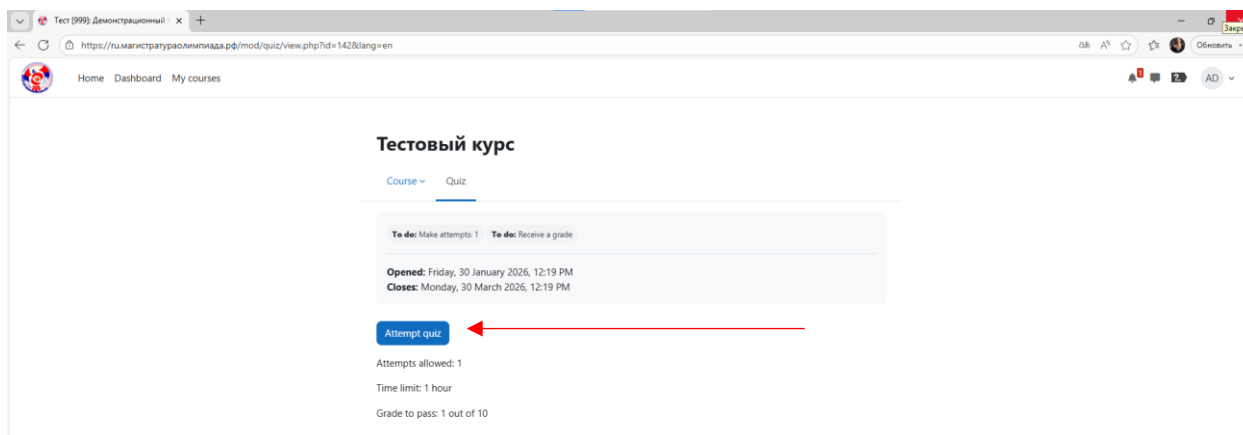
Тест [999]: Демонстрационный

Закр

https://ru.магистратураолимпиада.рф/mod/quiz/view.php?id=142&lang=en

Обновить

Home Dashboard My courses

1

AD

Тестовый курс

Course Quiz

To do: Make attempts: 1 To do: Receive a grade

Opened: Friday, 30 January 2026, 12:19 PM
Closes: Monday, 30 March 2026, 12:19 PM

Attempt quiz

Attempts allowed: 1

Time limit: 1 hour

Grade to pass: 1 out of 10